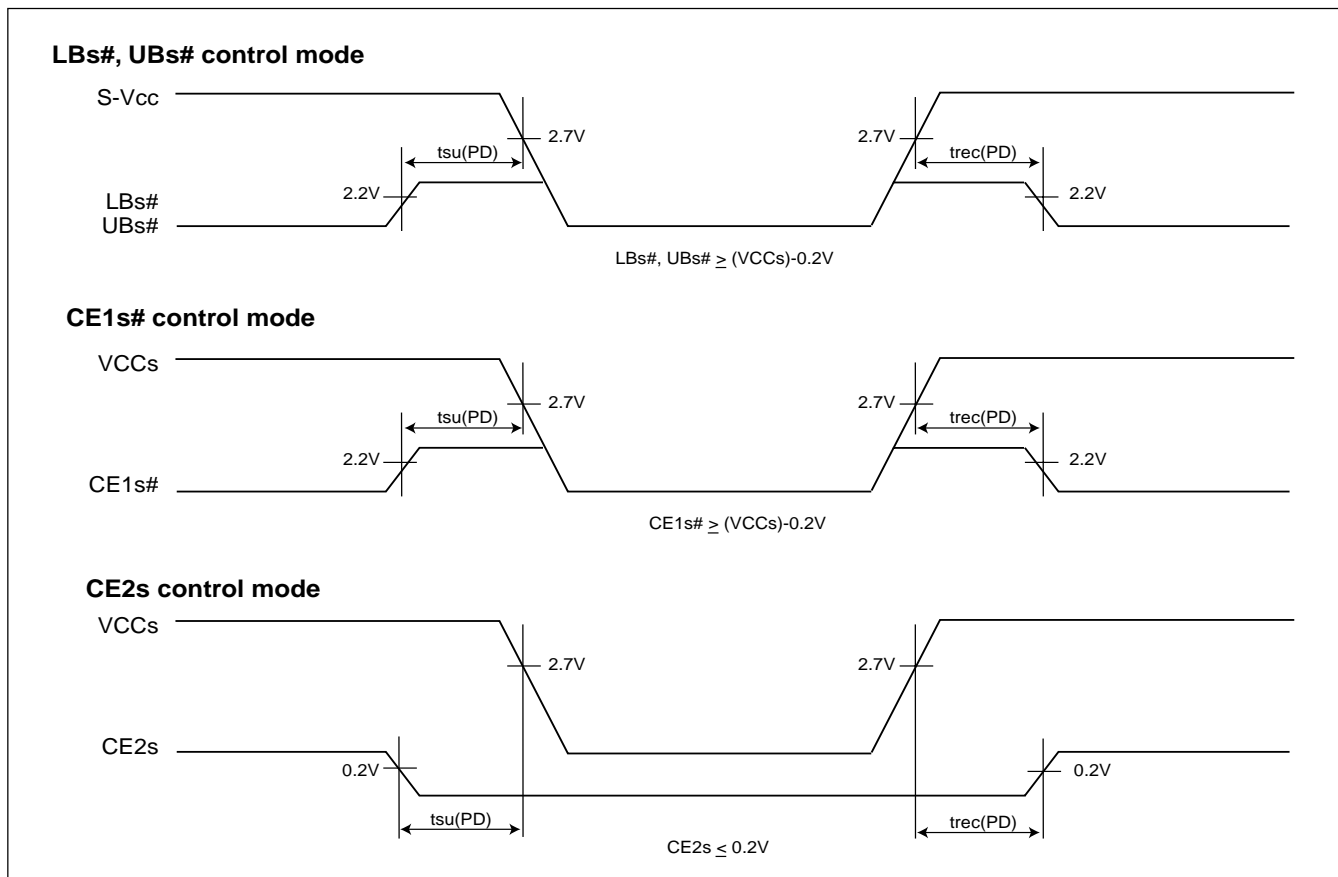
LBs#, UBs# control mode

S-Vcc

2.7V

2.7V

tsu(PD)

trec(PD)

2.2V

LBs#

UBs#

2.2V

LBs#, UBs# $\geq$ (VCCs)-0.2V

CE1s# control mode

VCCs

2.7V

2.7V

tsu(PD)

trec(PD)

2.2V

CE1s#

2.2V

CE1s# $\geq$ (VCCs)-0.2V

CE2s control mode

VCCs

2.7V

2.7V

CE2s

0.2V

0.2V

tsu(PD)

trec(PD)

CE2s $\leq$ 0.2V